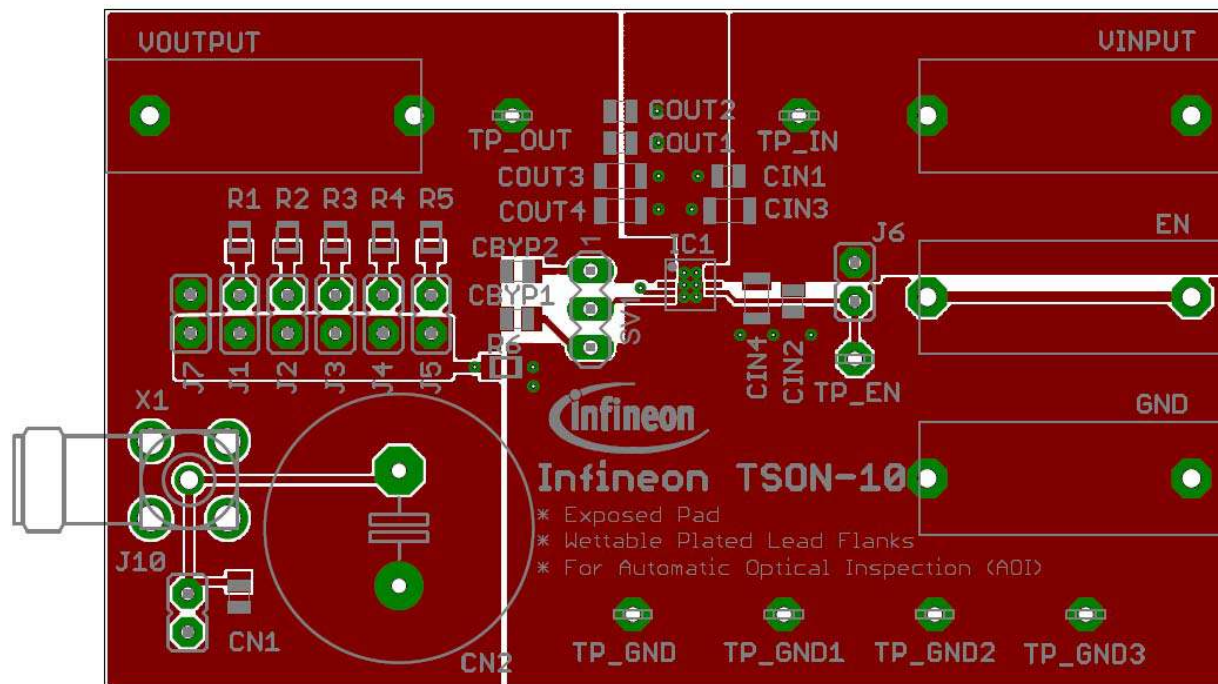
VOUTPUT

VINPUT

TP_OUT

COUT2
COUT1

TP_IN

COUT3
COUT4

CIN1
CIN3

R1 R2 R3 R4 R5

CBYP2
CBYP1

IC1

J6

EN

SV1

R6

J7 J1 J2 J3 J4 J5

CIN4 CIN2

TP_EN

GND

X1

infineon

Infineon TSON-10
* Exposed Pad
* Wettable Plated Lead Flanks
* For Automatic Optical Inspection (AOI)

J10

CN1

CN2

TP_GND TP_GND1 TP_GND2 TP_GND3